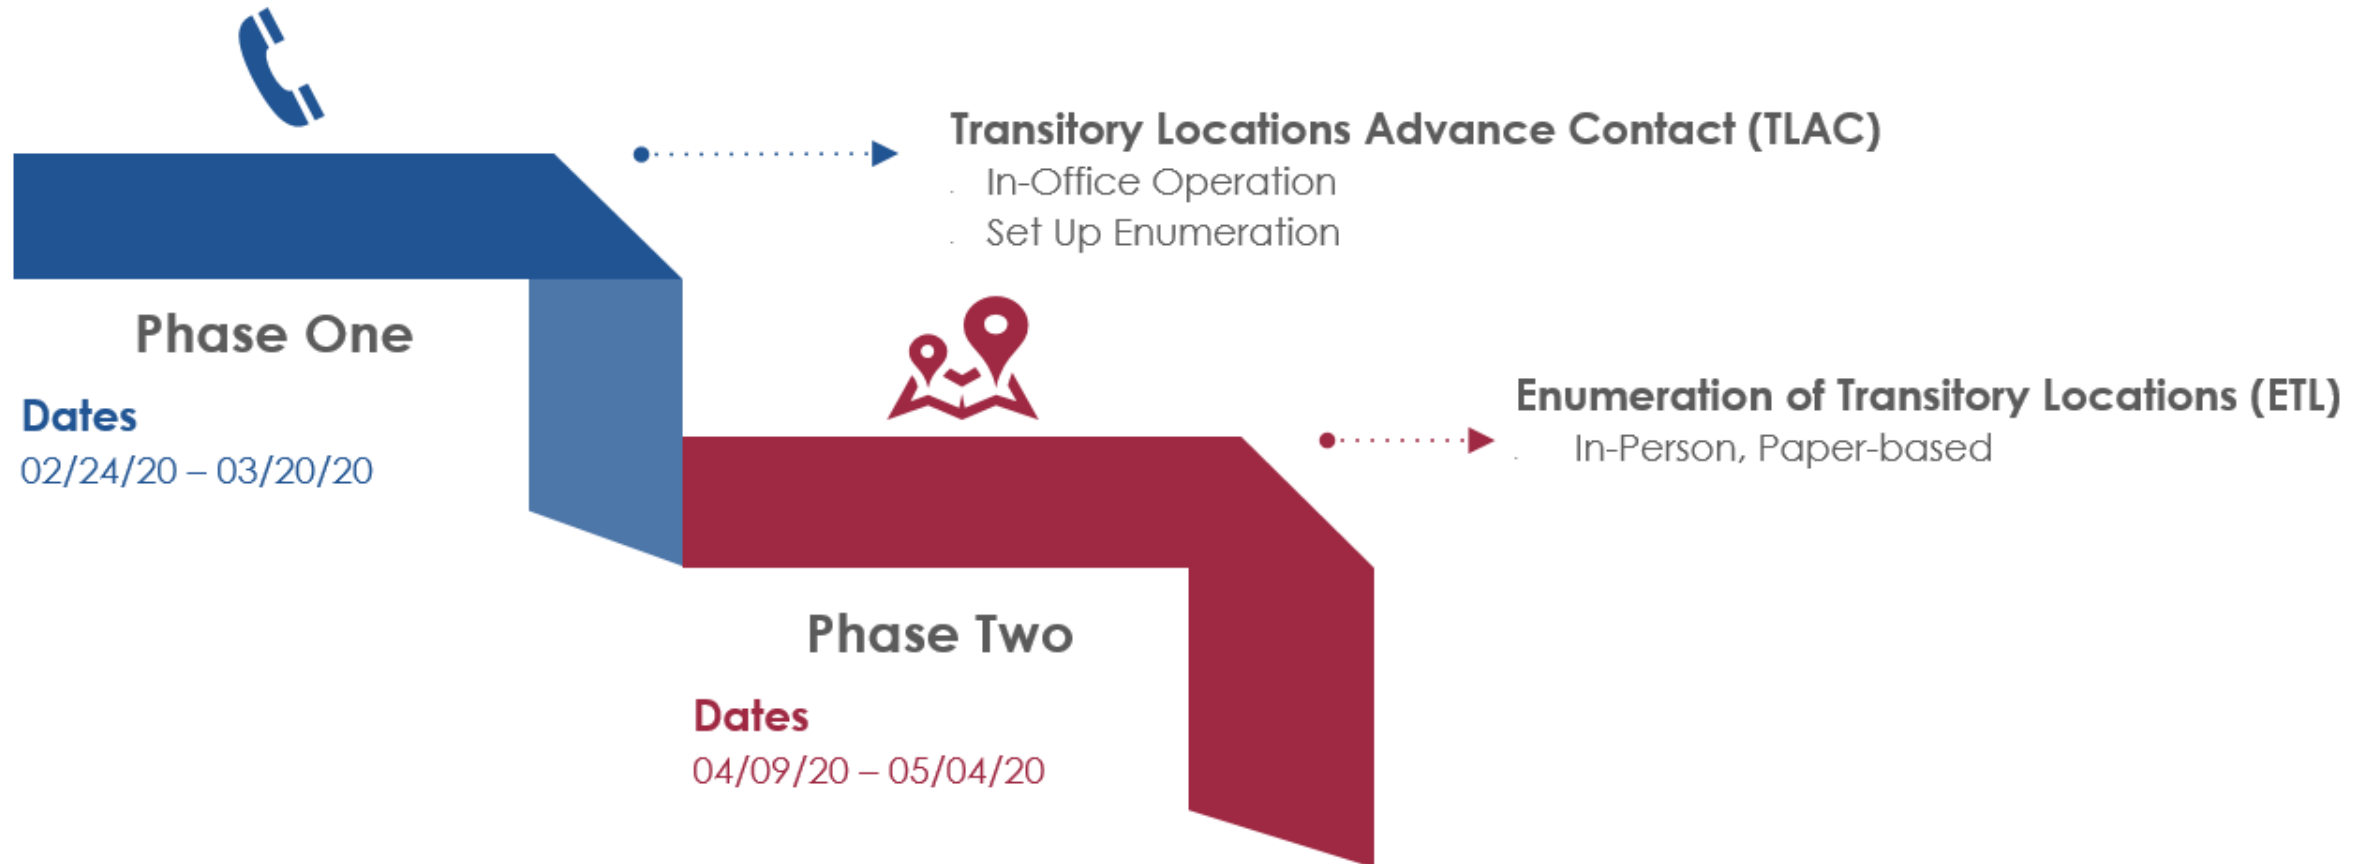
Transitory Locations Advance Contact (TLAC)
In-Office Operation
Set Up Enumeration

Phase One
Dates
02/24/20 – 03/20/20

Enumeration of Transitory Locations (ETL)
In-Person, Paper-based

Phase Two
Dates
04/09/20 – 05/04/20